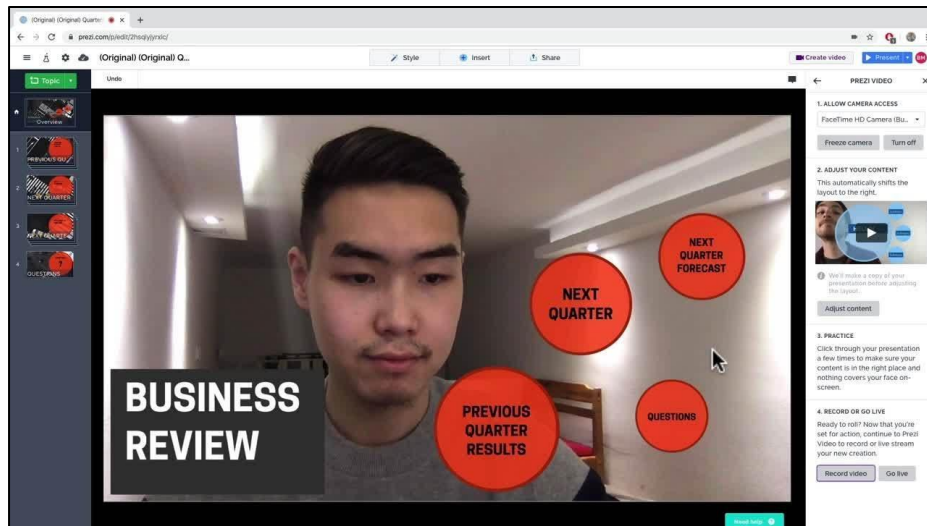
(Original) (Original) Quarte ×  +

prezi.com/p/edit/2hsqlyjyrxlc/

(Original) (Original) Q...

Style  Insert  Share

Create video  Present

Topic

Undo

Overview

1 PREVIOUS QU

2 NEXT QUARTER

3 FORECAST

4 QUESTIONS

BUSINESS REVIEW

PREVIOUS QUARTER RESULTS

NEXT QUARTER

NEXT QUARTER FORECAST

QUESTIONS

PREZI VIDEO

1. ALLOW CAMERA ACCESS

FaceTime HD Camera (Bu...

Freeze camera  Turn off

2. ADJUST YOUR CONTENT

This automatically shifts the layout to the right.

We'll make a copy of your presentation before adjusting the layout.

Adjust content

3. PRACTICE

Click through your presentation a few times to make sure your content is in the right place and nothing covers your face on-screen.

4. RECORD OR GO LIVE

Ready to roll? Now that you're set for action, continue to Prezi Video to record or live stream your new creation.

Record video  Go live

Need help